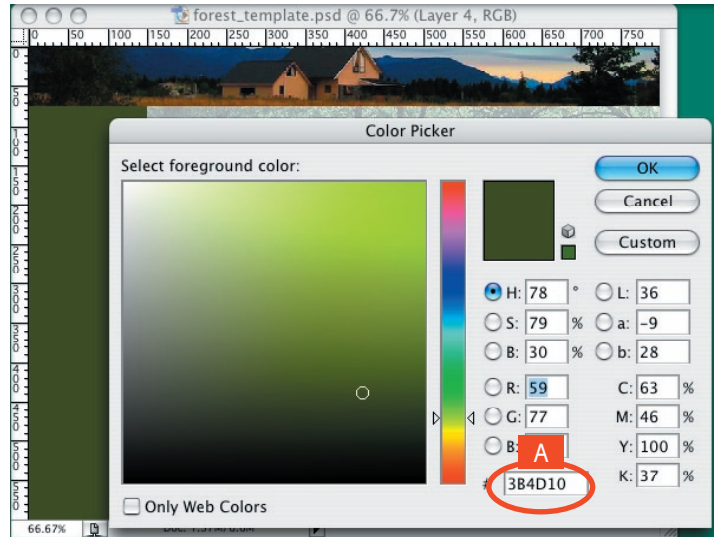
forest_template.psd @ 66.7% (Layer 4, RGB)

0 50 100 150 200 250 300 350 400 450 500 550 600 650 700 750

Color Picker

Select foreground color:

OK

Cancel

Custom

H: 78 °
S: 79 %
B: 30 %
R: 59
G: 77
B: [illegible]

L: 36
a: -9
b: 28
C: 63 %
M: 46 %
Y: 100 %
K: 37 %

A

# 3B4D10

Only Web Colors

66.67%

Doc: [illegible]